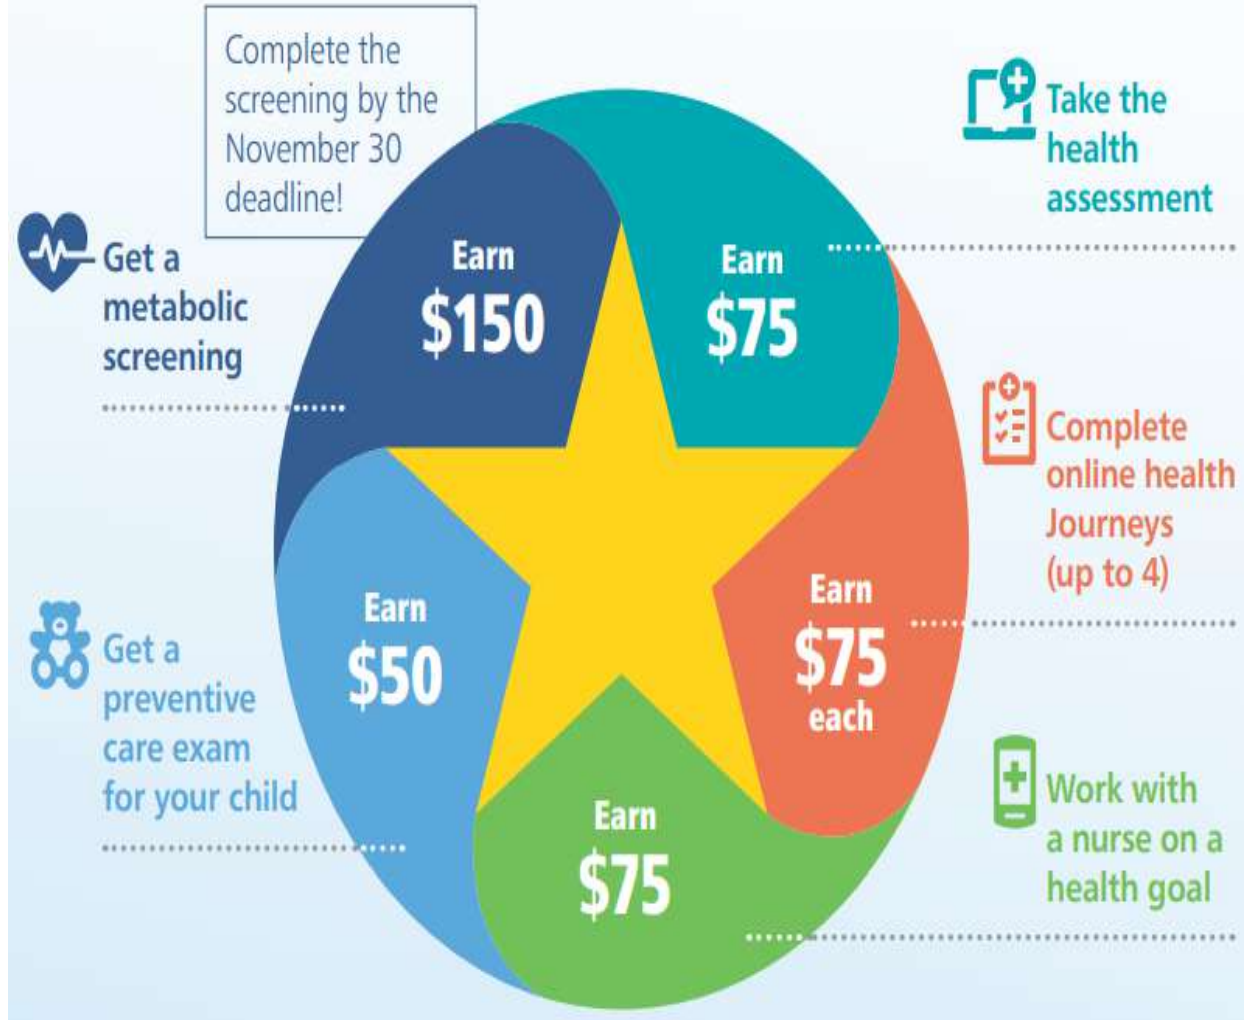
Complete the screening by the November 30 deadline!

Get a metabolic screening

Earn $150

Earn $75

Take the health assessment

Complete online health Journeys (up to 4)

Earn $75 each

Get a preventive care exam for your child

Earn $50

Earn $75

Work with a nurse on a health goal